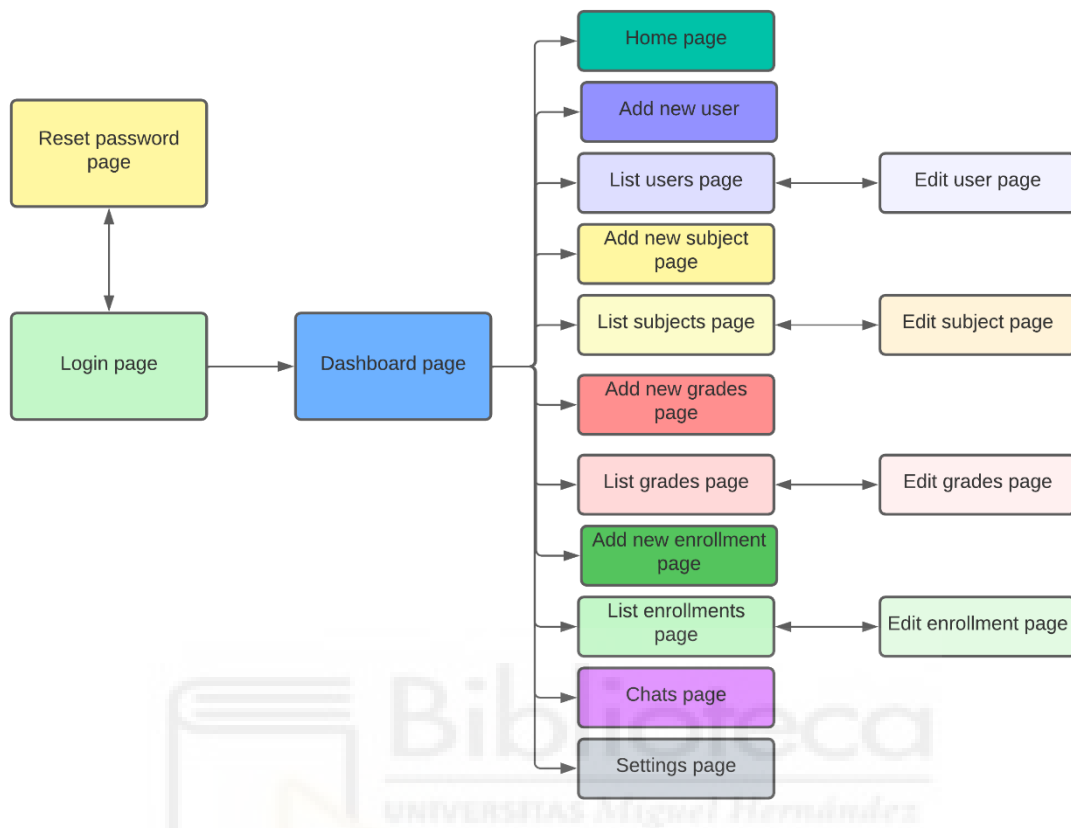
Reset password page

Login page

Dashboard page

Home page

Add new user

List users page

Edit user page

Add new subject page

List subjects page

Edit subject page

Add new grades page

List grades page

Edit grades page

Add new enrollment page

List enrollments page

Edit enrollment page

Chats page

Settings page

Biblioteca
UNIVERSITAS Miguel Hernández